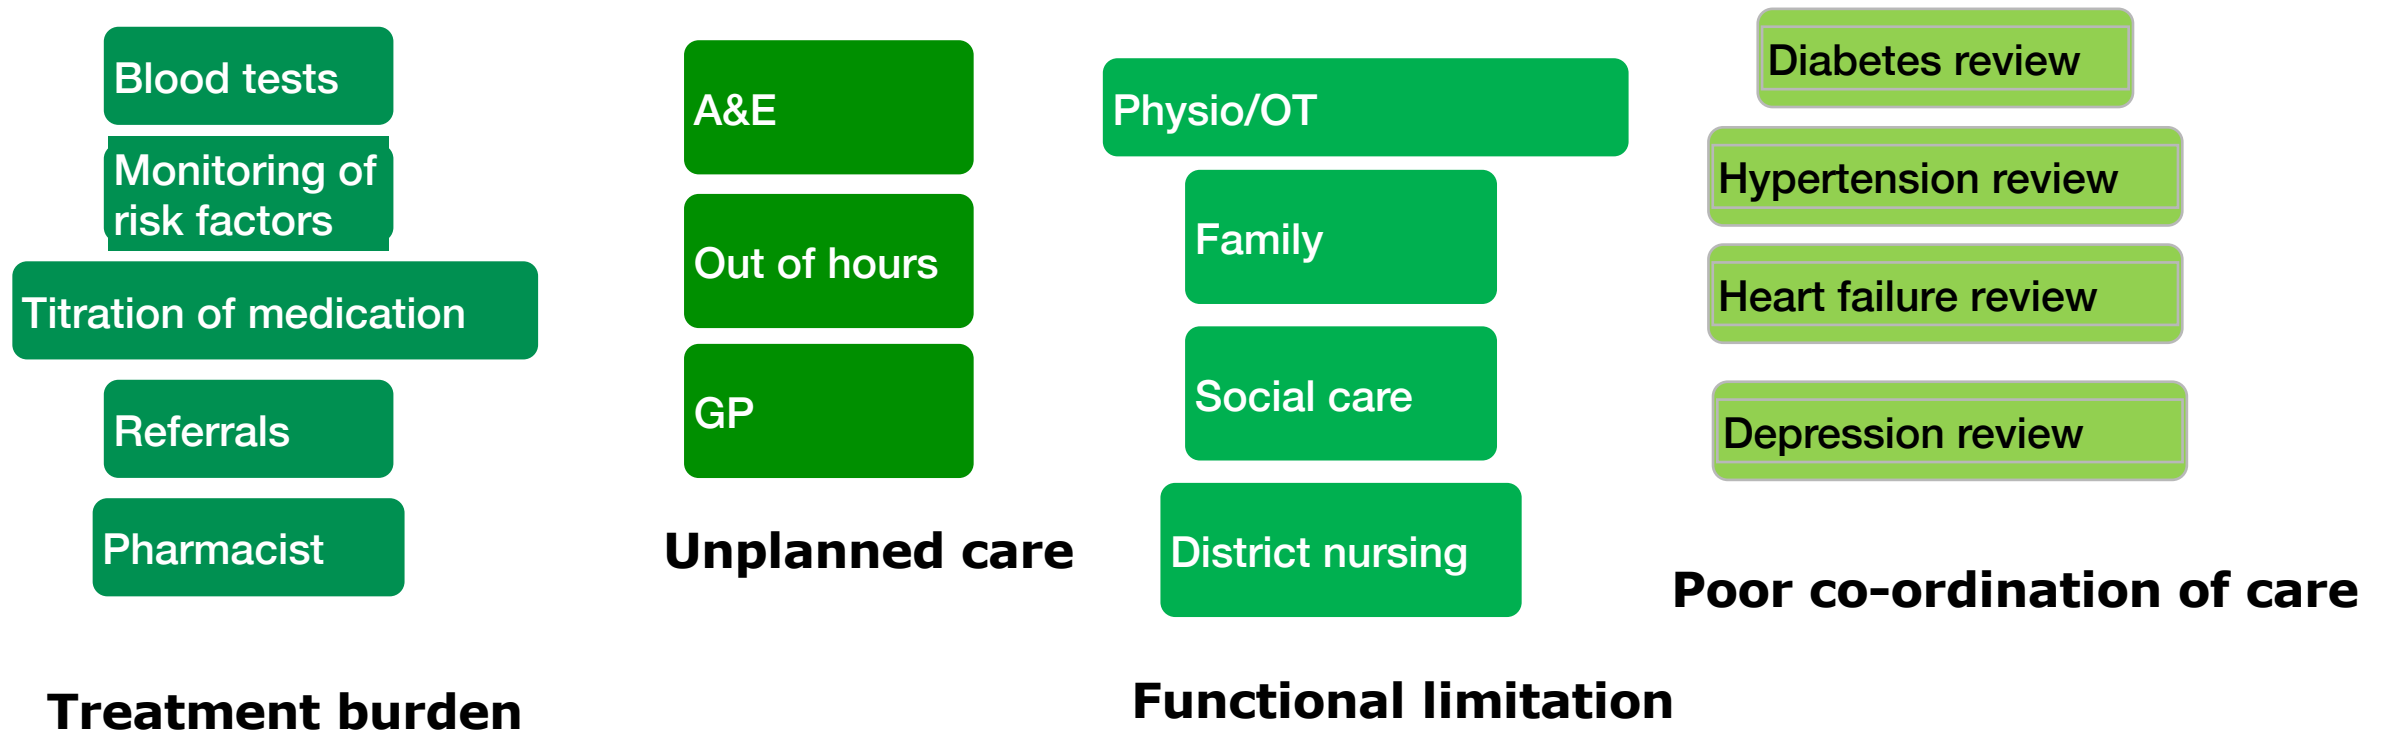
Blood tests

Monitoring of risk factors

Titration of medication

Referrals

Pharmacist

Treatment burden

A&E

Out of hours

GP

Unplanned care

Physio/OT

Family

Social care

District nursing

Functional limitation

Diabetes review

Hypertension review

Heart failure review

Depression review

Poor co-ordination of care